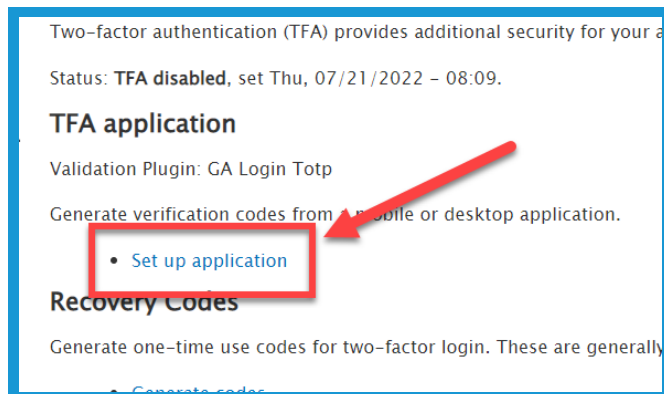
Two-factor authentication (TFA) provides additional security for your a

Status: **TFA disabled**, set Thu, 07/21/2022 - 08:09.

## TFA application

Validation Plugin: GA Login Totp

Generate verification codes from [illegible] desktop application.

- Set up application

## Recovery Codes

Generate one-time use codes for two-factor login. These are generally

- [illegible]